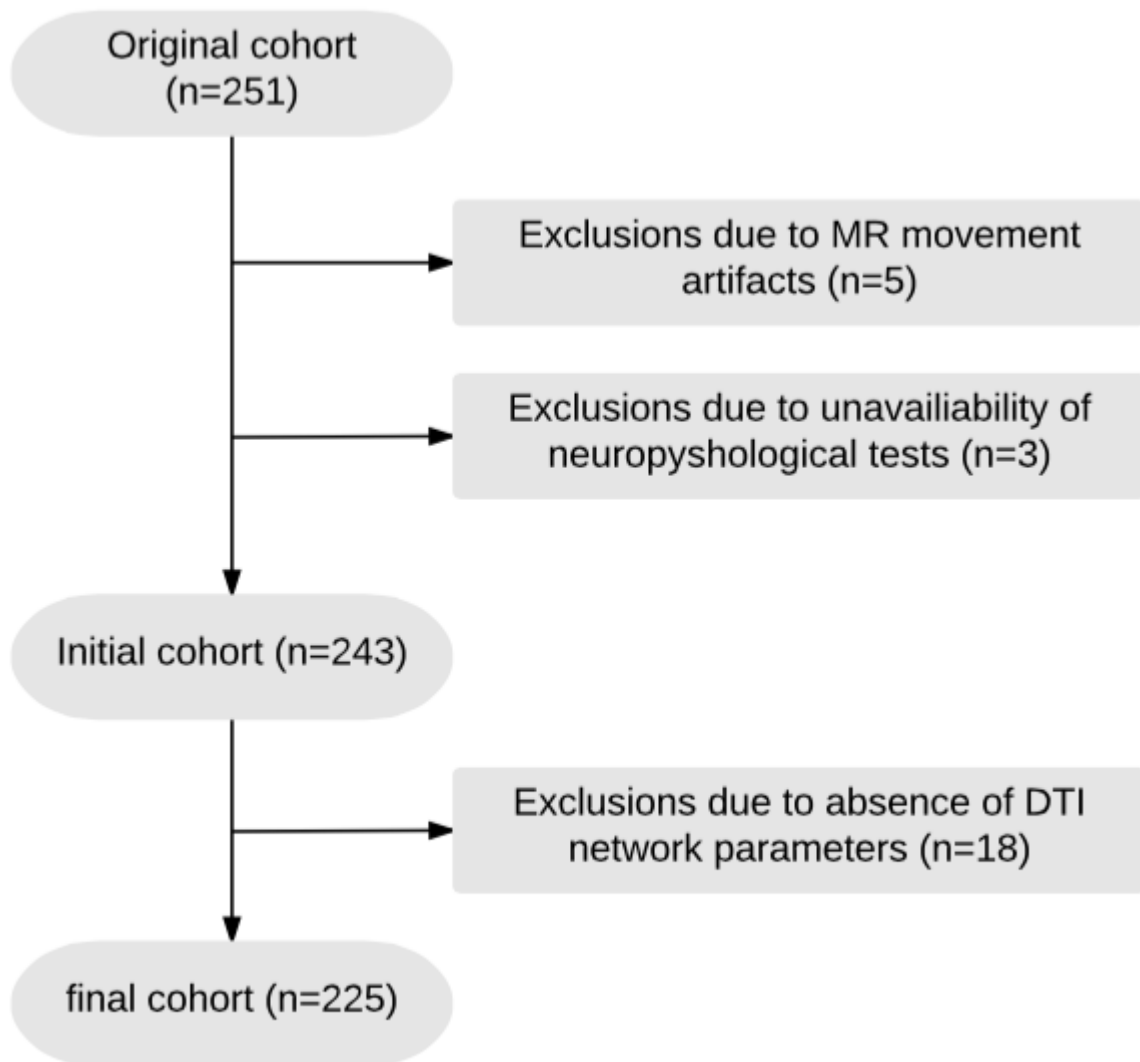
Original cohort (n=251)

Exclusions due to MR movement artifacts (n=5)

Exclusions due to unavailiability of neuropyshological tests (n=3)

Initial cohort (n=243)

Exclusions due to absence of DTI network parameters (n=18)

final cohort (n=225)